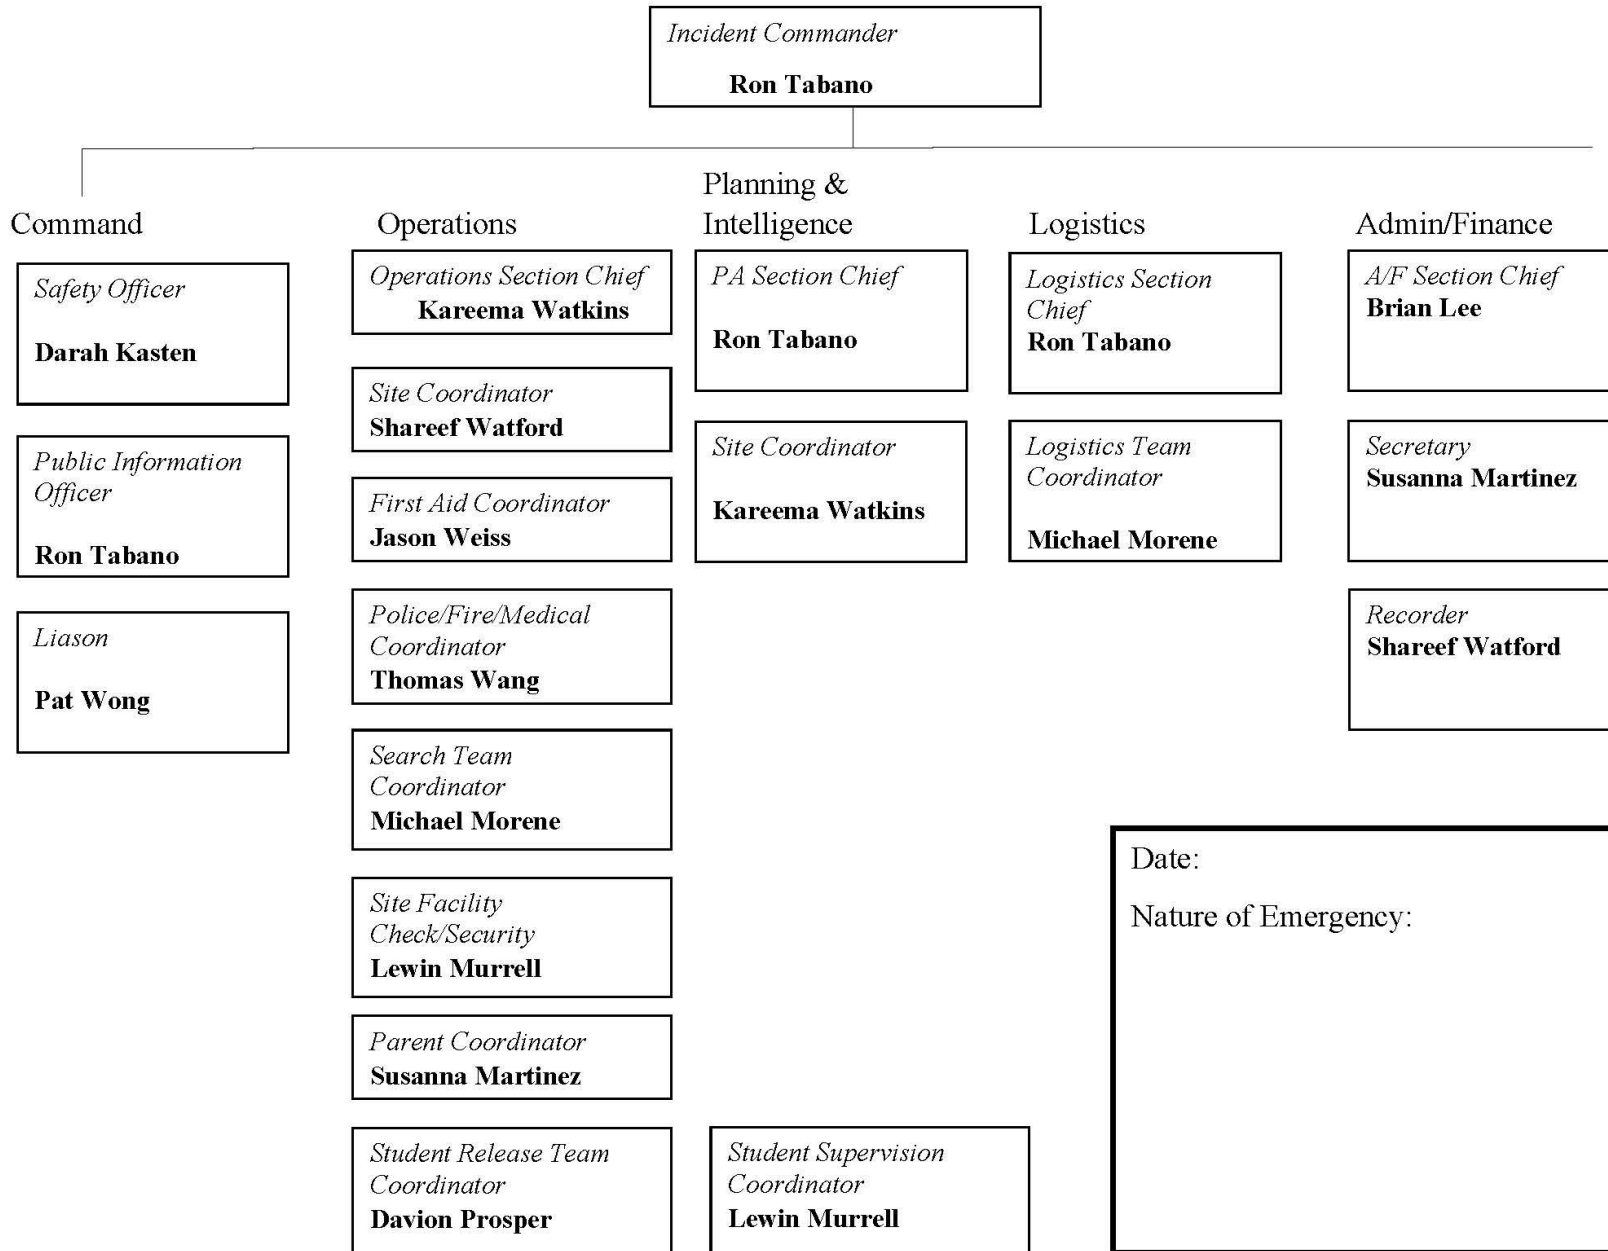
Incident Commander
Ron Tabano

Command

Safety Officer
Darah Kasten

Public Information Officer
Ron Tabano

Liason
Pat Wong

Operations

Operations Section Chief
Kareema Watkins

Site Coordinator
Shareef Watford

First Aid Coordinator
Jason Weiss

Police/Fire/Medical Coordinator
Thomas Wang

Search Team Coordinator
Michael Morene

Site Facility Check/Security
Lewin Murrell

Parent Coordinator
Susanna Martinez

Student Release Team Coordinator
Davion Prosper

Planning & Intelligence

PA Section Chief
Ron Tabano

Site Coordinator
Kareema Watkins

Student Supervision Coordinator
Lewin Murrell

Logistics

Logistics Section Chief
Ron Tabano

Logistics Team Coordinator
Michael Morene

Admin/Finance

A/F Section Chief
Brian Lee

Secretary
Susanna Martinez

Recorder
Shareef Watford

Date:

Nature of Emergency: